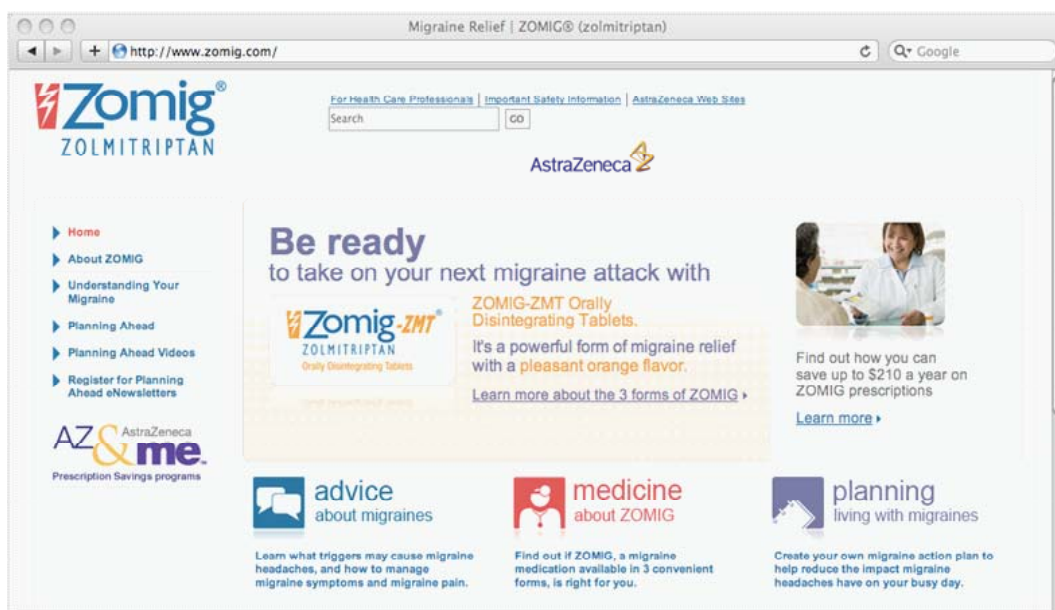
Migraine Relief | ZOMIG® (zolmitriptan)

http://www.zomig.com/

Google

Zomig®
ZOLMITRIPTAN

For Health Care Professionals | Important Safety Information | AstraZeneca Web Sites

Search GO

AstraZeneca

Home
About ZOMIG
Understanding Your Migraine
Planning Ahead
Planning Ahead Videos
Register for Planning Ahead eNewsletters

AZ&me AstraZeneca
Prescription Savings programs

Be ready
to take on your next migraine attack with

Zomig-ZMT®
ZOLMITRIPTAN
Orally Disintegrating Tablets

ZOMIG-ZMT Orally Disintegrating Tablets.

It's a powerful form of migraine relief with a pleasant orange flavor.

Learn more about the 3 forms of ZOMIG ▸

Find out how you can save up to $210 a year on ZOMIG prescriptions

Learn more ▸

advice
about migraines

Learn what triggers may cause migraine headaches, and how to manage migraine symptoms and migraine pain.

medicine
about ZOMIG

Find out if ZOMIG, a migraine medication available in 3 convenient forms, is right for you.

planning
living with migraines

Create your own migraine action plan to help reduce the impact migraine headaches have on your busy day.